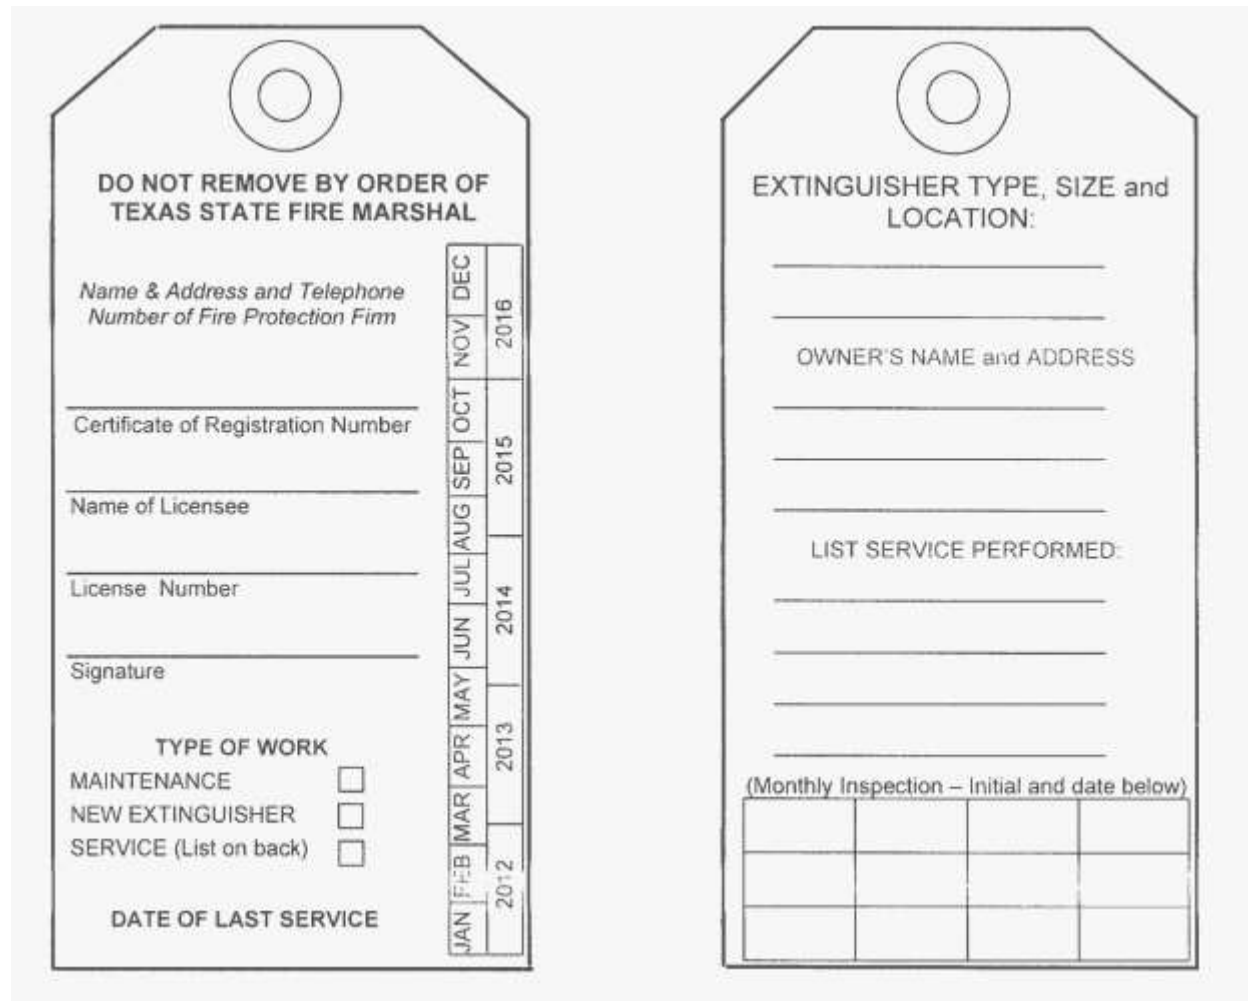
DO NOT REMOVE BY ORDER OF TEXAS STATE FIRE MARSHAL

Name & Address and Telephone Number of Fire Protection Firm

Certificate of Registration Number

Name of Licensee

License Number

Signature

TYPE OF WORK

MAINTENANCE

NEW EXTINGUISHER

SERVICE (List on back)

DATE OF LAST SERVICE

DEC
NOV
OCT
SEP
AUG
JUL
JUN
MAY
APR
MAR
FEB
JAN

2016
2015
2014
2013
2012

EXTINGUISHER TYPE, SIZE and LOCATION:

OWNER'S NAME and ADDRESS

LIST SERVICE PERFORMED:

(Monthly Inspection – Initial and date below)

| | | | |
|---|---|---|---|
| | | | |
| | | | |